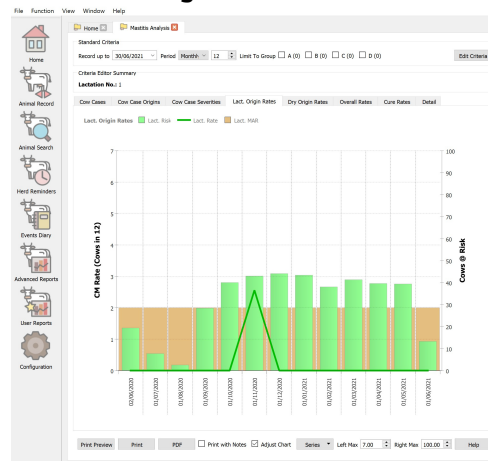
File Function View Window Help

Home
Animal Record
Animal Search
Herd Reminders
Events Diary
Advanced Reports
User Reports
Configuration

Home | Mastitis Analysis

Standard Criteria
Record up to 30/06/2021 Period Monthly 12 Limit To Group A (0) B (0) C (0) D (0) Edit Criteria

Criteria Editor Summary
Lactation No.: 1

Cow Cases | Cow Case Origins | Cow Case Severities | Lact. Origin Rates | Dry Origin Rates | Overall Rates | Cure Rates | Detail

Lact. Origin Rates Lact. Risk Lact. Rate Lact. MAR

CM Rate (Cows in 12)
Cows @ Risk

7
6
5
4
3
2
1
0

100
90
80
70
60
50
40
30
20
10
0

02/06/2020
01/07/2020
01/08/2020
01/09/2020
01/10/2020
01/11/2020
01/12/2020
01/01/2021
01/02/2021
01/03/2021
01/04/2021
01/05/2021
01/06/2021

Print Preview | Print | PDF | Print with Notes | Adjust Chart | Series | Left Max 7.00 | Right Max 100.00 | Help